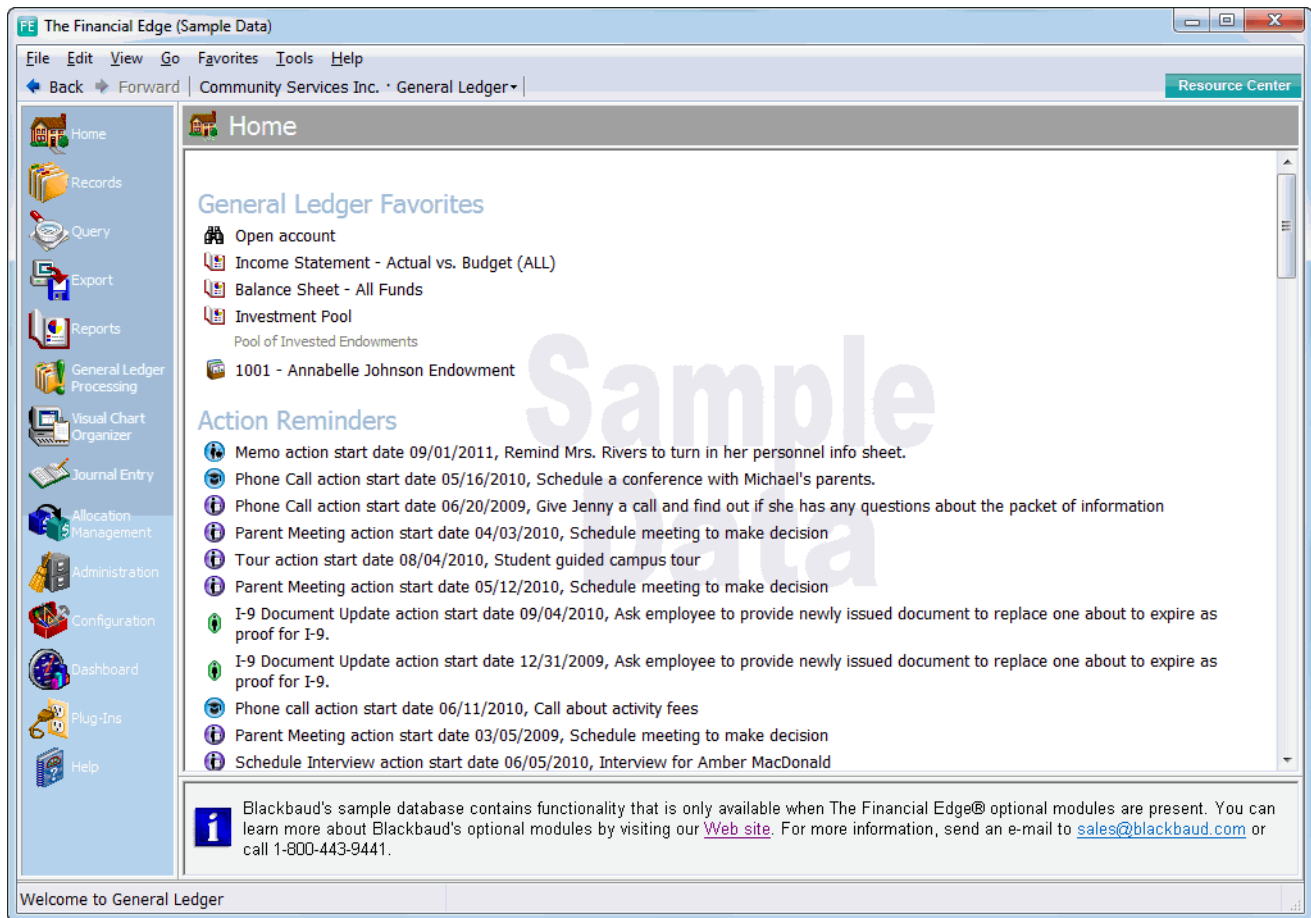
FE The Financial Edge (Sample Data)

File Edit View Go Favorites Tools Help

Back Forward Community Services Inc. · General Ledger

Resource Center

Home
Records
Query
Export
Reports
General Ledger Processing
Visual Chart Organizer
Journal Entry
Allocation Management
Administration
Configuration
Dashboard
Plug-Ins
Help

Home

General Ledger Favorites

Open account
Income Statement - Actual vs. Budget (ALL)
Balance Sheet - All Funds
Investment Pool
Pool of Invested Endowments
1001 - Annabelle Johnson Endowment

Action Reminders

Memo action start date 09/01/2011, Remind Mrs. Rivers to turn in her personnel info sheet.
Phone Call action start date 05/16/2010, Schedule a conference with Michael's parents.
Phone Call action start date 06/20/2009, Give Jenny a call and find out if she has any questions about the packet of information
Parent Meeting action start date 04/03/2010, Schedule meeting to make decision
Tour action start date 08/04/2010, Student guided campus tour
Parent Meeting action start date 05/12/2010, Schedule meeting to make decision
I-9 Document Update action start date 09/04/2010, Ask employee to provide newly issued document to replace one about to expire as proof for I-9.
I-9 Document Update action start date 12/31/2009, Ask employee to provide newly issued document to replace one about to expire as proof for I-9.
Phone call action start date 06/11/2010, Call about activity fees
Parent Meeting action start date 03/05/2009, Schedule meeting to make decision
Schedule Interview action start date 06/05/2010, Interview for Amber MacDonald

Sample Data

Blackbaud's sample database contains functionality that is only available when The Financial Edge® optional modules are present. You can learn more about Blackbaud's optional modules by visiting our Web site. For more information, send an e-mail to sales@blackbaud.com or call 1-800-443-9441.

Welcome to General Ledger